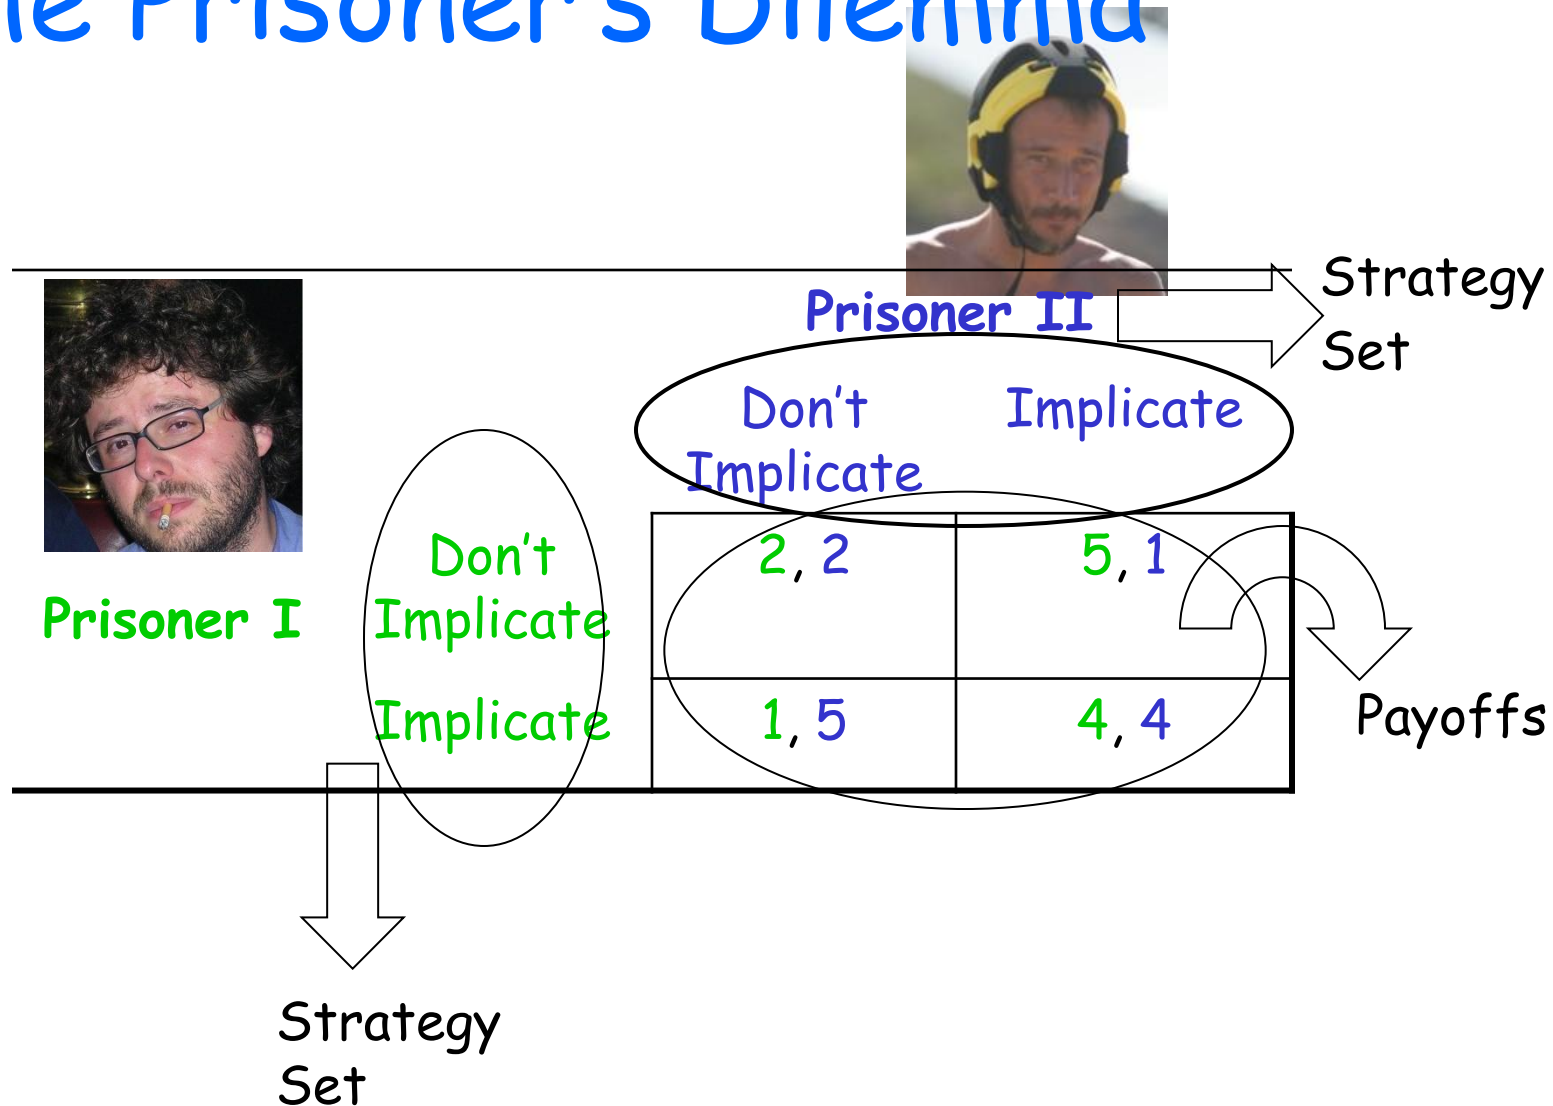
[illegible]e Prisoner's Dilemma

Prisoner II

Strategy Set

| | | Don't Implicate | Implicate |
|---|---|---|---|
| Prisoner I | Don't Implicate | 2, 2 | 5, 1 |
| | Implicate | 1, 5 | 4, 4 |

Payoffs

Strategy Set